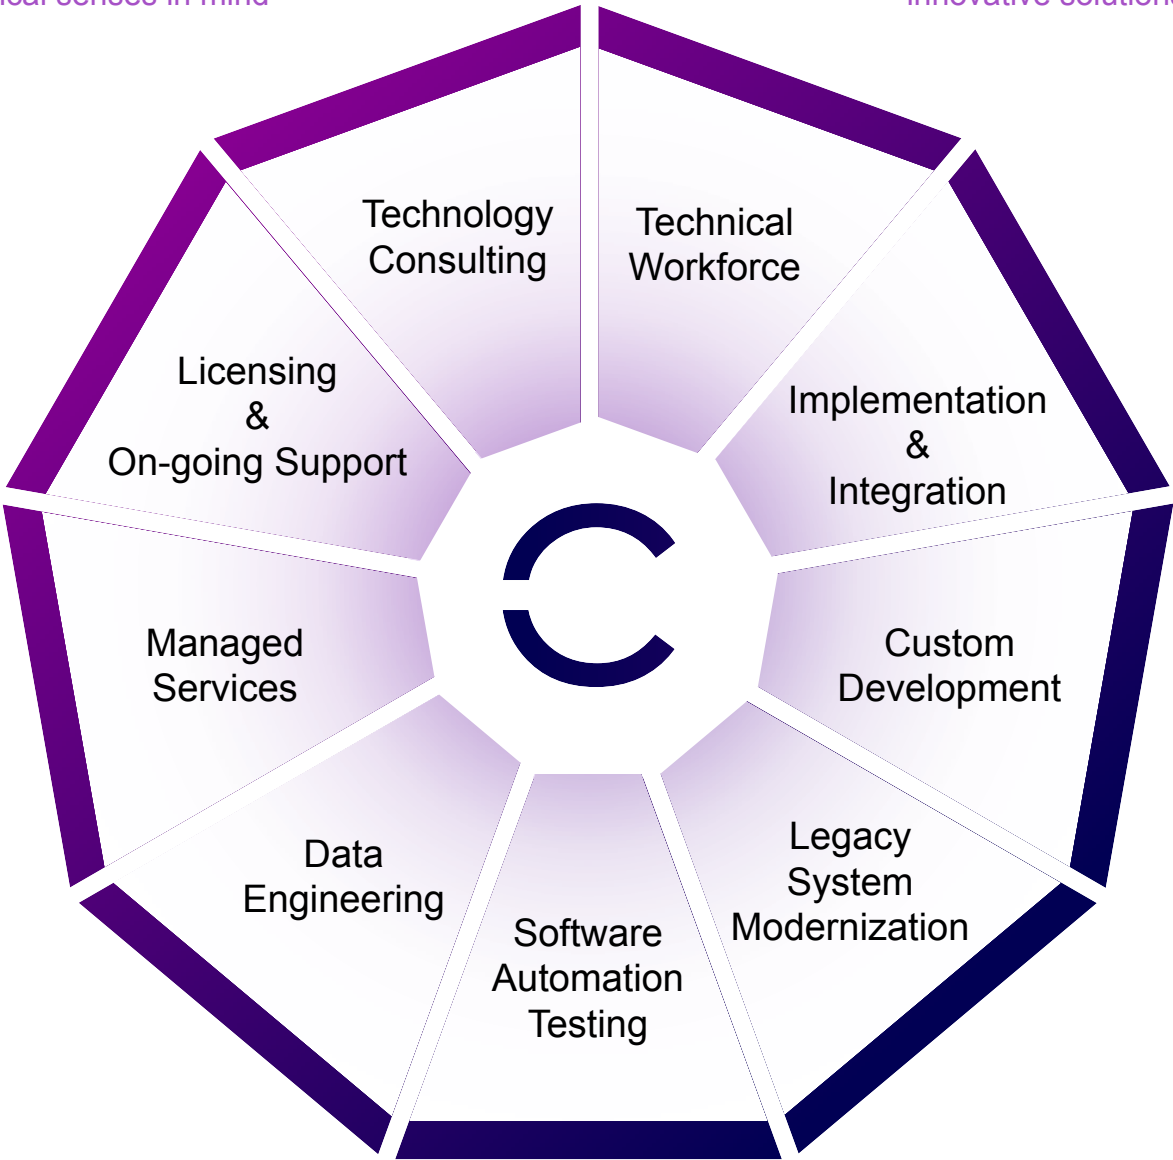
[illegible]ical senses in mind

innovative solution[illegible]

Technology Consulting

Technical Workforce

Implementation & Integration

Custom Development

Legacy System Modernization

Software Automation Testing

Data Engineering

Managed Services

Licensing & On-going Support

C